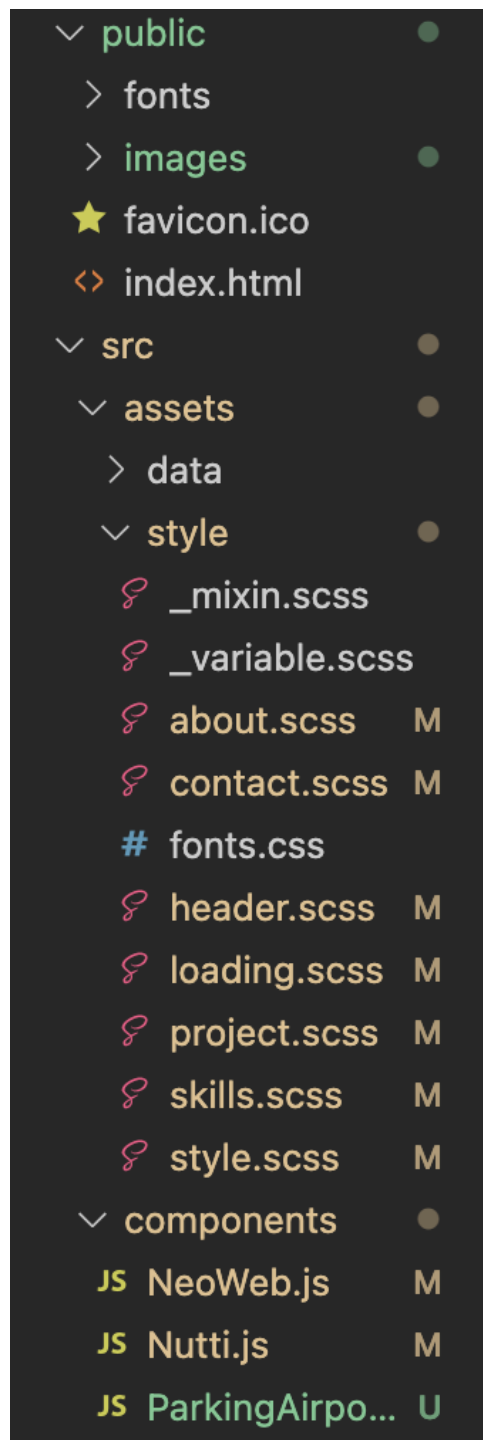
public
fonts
images
favicon.ico
index.html
src
assets
data
style
_mixin.scss
_variable.scss
about.scss M
contact.scss M
fonts.css
header.scss M
loading.scss M
project.scss M
skills.scss M
style.scss M
components
JS NeoWeb.js M
JS Nutti.js M
JS ParkingAirpo... U